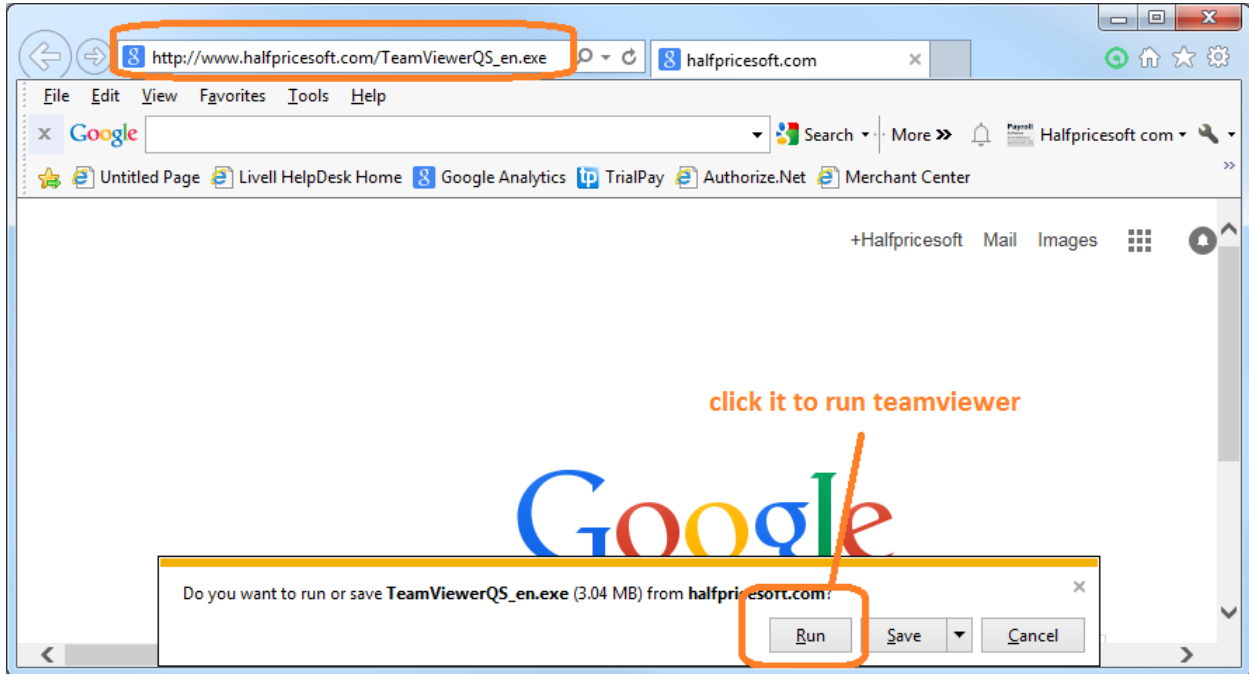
http://www.halfpricesoft.com/TeamViewerQS_en.exe

halfpricesoft.com

File Edit View Favorites Tools Help

Google Search More Halfpricesoft com

Untitled Page Livell HelpDesk Home Google Analytics TrialPay Authorize.Net Merchant Center

+Halfpricesoft Mail Images

click it to run teamviewer

Google

Do you want to run or save **TeamViewerQS_en.exe** (3.04 MB) from **halfpricesoft.com**?

Run Save Cancel